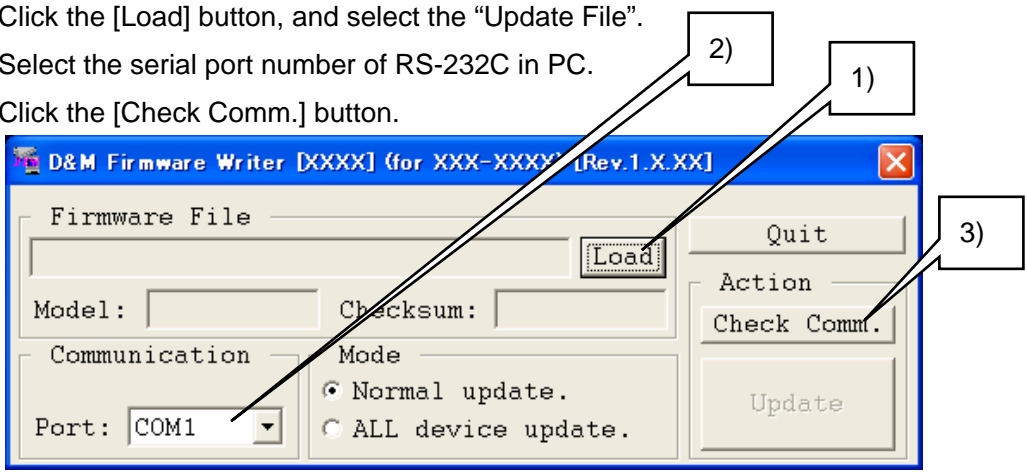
Click the [Load] button, and select the “Update File”.
Select the serial port number of RS-232C in PC.
Click the [Check Comm.] button.

2)

1)

D&M Firmware Writer [XXXX] (for XXX-XXXX) [Rev.1.X.XX]

Firmware File

Load

Quit

3)

Action

Model:

Checksum:

Check Comm.

Communication

Mode

Normal update.

Update

Port: COM1

ALL device update.